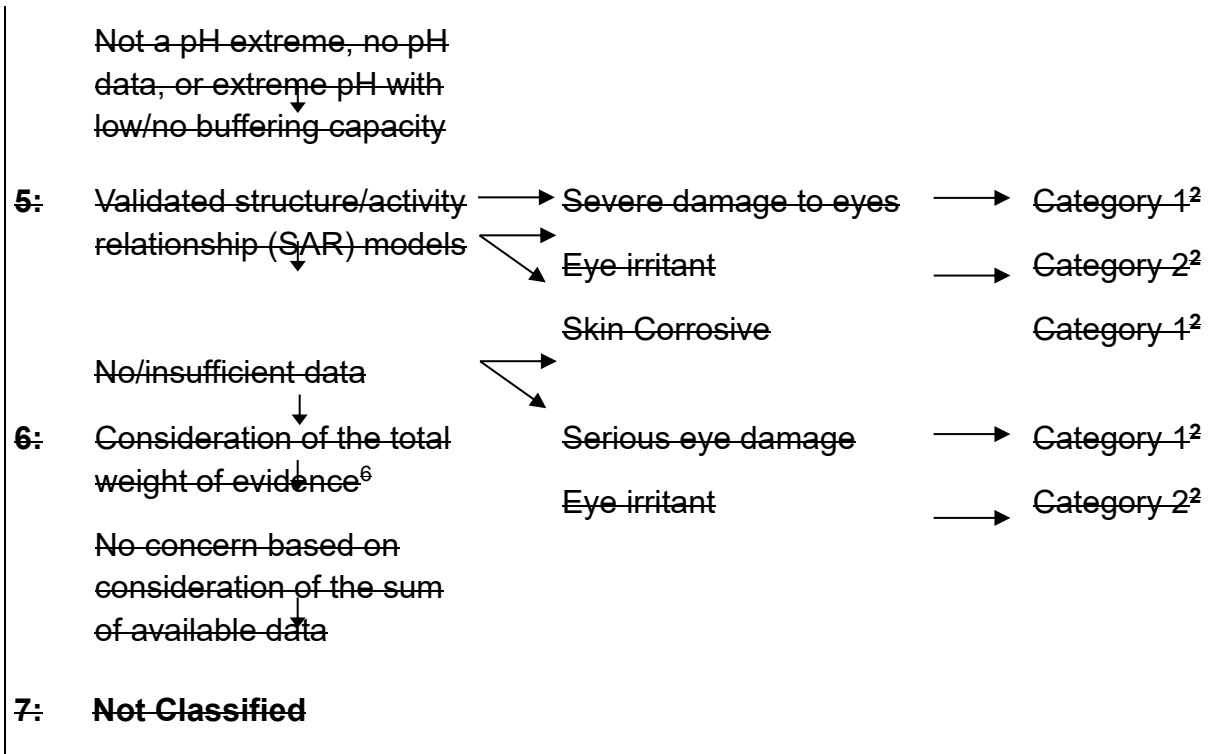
Not a pH extreme, no pH data, or extreme pH with low/no buffering capacity

5: Validated structure/activity relationship (SAR) models

Severe damage to eyes → Category 1²

Eye irritant → Category 2²

Skin Corrosive Category 1²

No/insufficient data

6: Consideration of the total weight of evidence⁶

Serious eye damage → Category 1²

Eye irritant → Category 2²

No concern based on consideration of the sum of available data

7: Not Classified